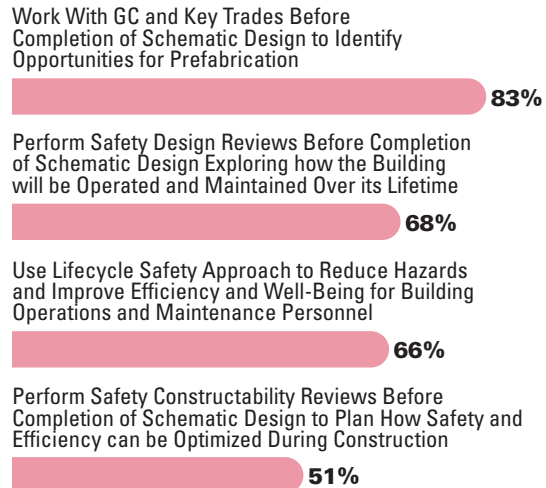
Work With GC and Key Trades Before Completion of Schematic Design to Identify Opportunities for Prefabrication

83%

Perform Safety Design Reviews Before Completion of Schematic Design Exploring how the Building will be Operated and Maintained Over its Lifetime

68%

Use Lifecycle Safety Approach to Reduce Hazards and Improve Efficiency and Well-Being for Building Operations and Maintenance Personnel

66%

Perform Safety Constructability Reviews Before Completion of Schematic Design to Plan How Safety and Efficiency can be Optimized During Construction

51%